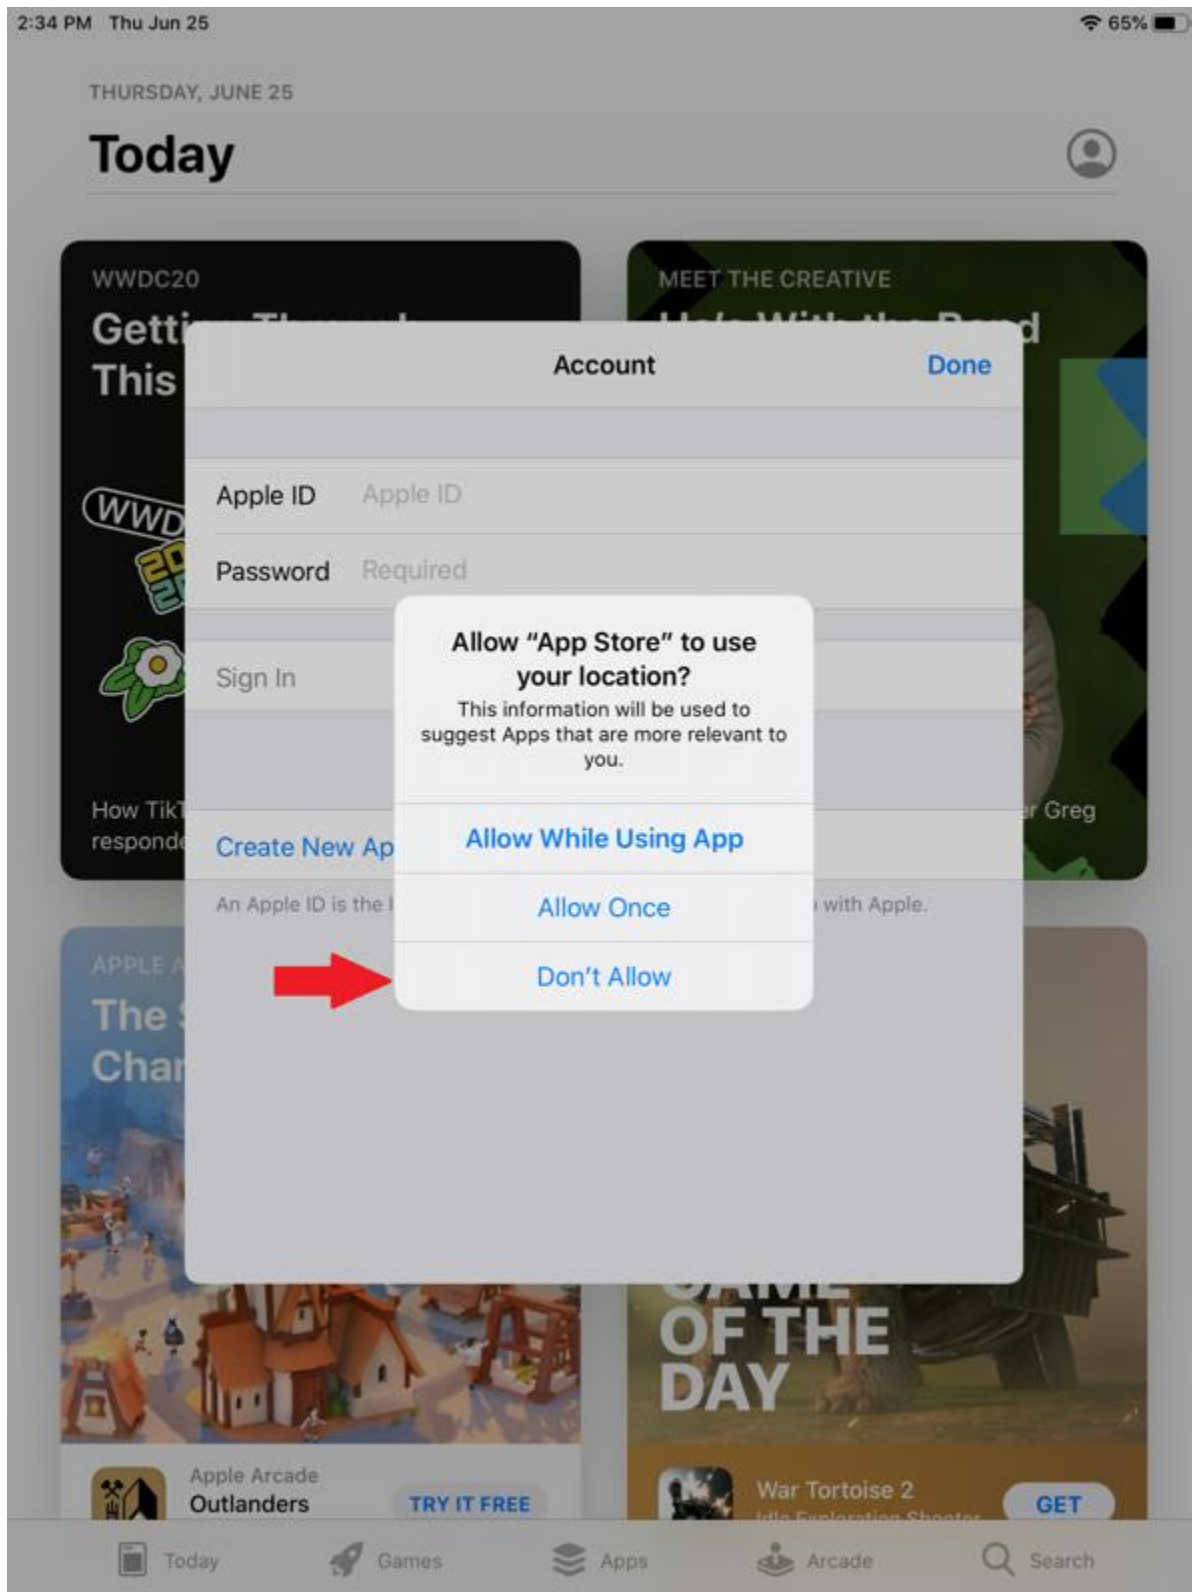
2:34 PM Thu Jun 25

65%

THURSDAY, JUNE 25

Today

WWDC20

Getti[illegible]

This

WWD

20 20

How Tik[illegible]

responde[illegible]

MEET THE CREATIVE

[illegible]

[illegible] Greg

Account

Done

Apple ID Apple ID

Password Required

Sign In

Create New Ap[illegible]

An Apple ID is the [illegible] with Apple.

Allow “App Store” to use your location?

This information will be used to suggest Apps that are more relevant to you.

Allow While Using App

Allow Once

Don’t Allow

APPLE A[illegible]

The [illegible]

Char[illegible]

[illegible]

OF THE DAY

Apple Arcade

Outlanders

TRY IT FREE

War Tortoise 2

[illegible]

GET

Today

Games

Apps

Arcade

Search